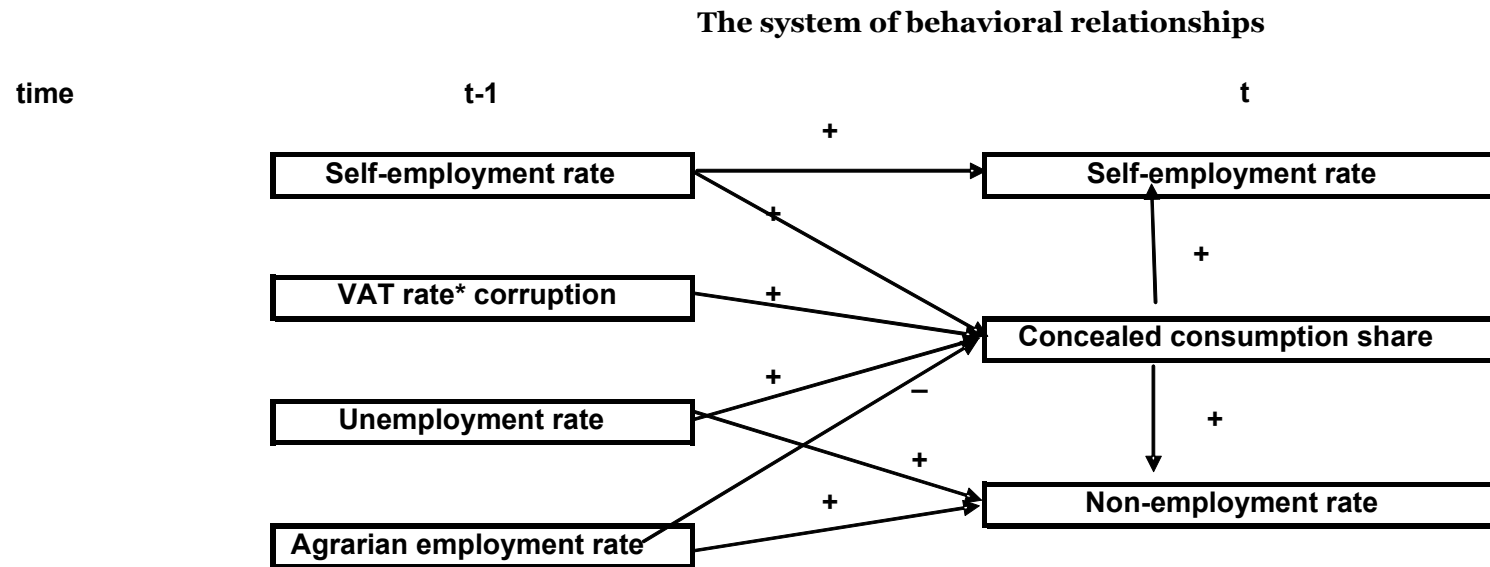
The system of behavioral relationships

time

t-1

t

+

Self-employment rate

Self-employment rate

+

+

VAT rate* corruption

+

Concealed consumption share

+

–

Unemployment rate

+

+

+

Non-employment rate

Agrarian employment rate